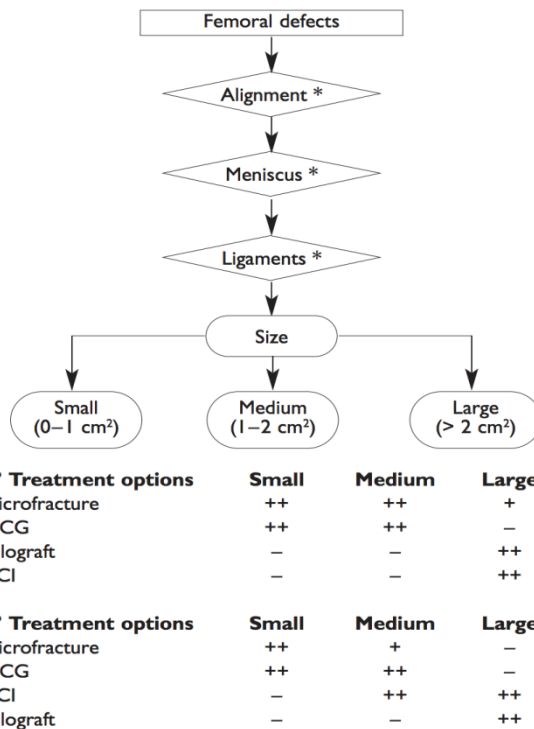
Femoral defects

Alignment *

Meniscus *

Ligaments *

Size

Small (0–1 cm$^2$)

Medium (1–2 cm$^2$)

Large (> 2 cm$^2$)

| ' Treatment options | Small | Medium | Large |
|---|---|---|---|
| icrofracture | ++ | ++ | + |
| CG | ++ | ++ | – |
| lograft | – | – | ++ |
| CI | – | – | ++ |

| ' Treatment options | Small | Medium | Large |
|---|---|---|---|
| icrofracture | ++ | + | – |
| CG | ++ | ++ | – |
| CI | – | ++ | ++ |
| lograft | – | – | ++ |